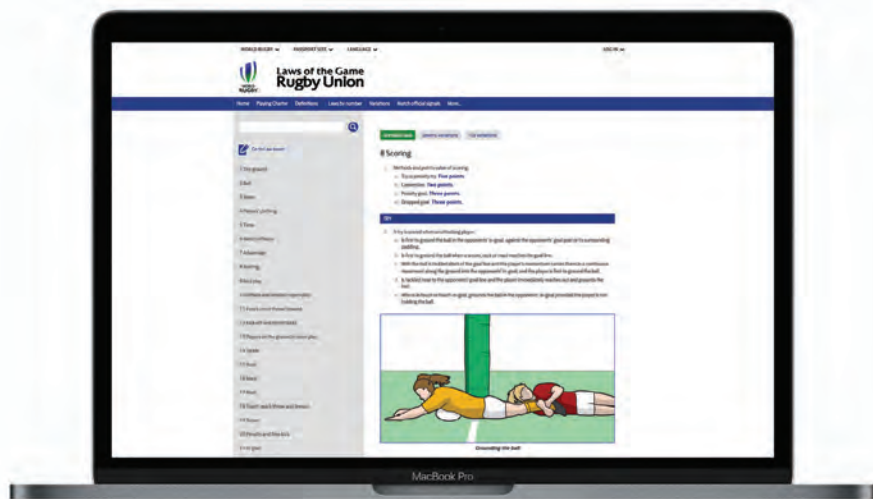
WORLD RUGBY PASSPORT SIZE LANGUAGE LOG IN

WORLD RUGBY

Laws of the Game
Rugby Union

Home Playing Charter Definitions Laws by number Variations Match official signals More...

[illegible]

1 The ground
2 Ball
3 Team
4 Players' clothing
5 Time
6 Match officials
7 Advantage
8 Scoring
9 Foul play
10 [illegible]
11 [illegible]
12 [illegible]
13 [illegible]
14 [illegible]
15 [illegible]
16 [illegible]
17 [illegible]
18 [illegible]
19 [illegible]
20 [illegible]
21 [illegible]

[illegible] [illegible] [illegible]

8 Scoring

1. Methods and points value of scoring.
a. Try or penalty try. Five points.
b. Conversion. Two points.
c. Penalty goal. Three points.
d. Dropped goal. Three points.

Try

2. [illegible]
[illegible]

Grounding the ball

MacBook Pro